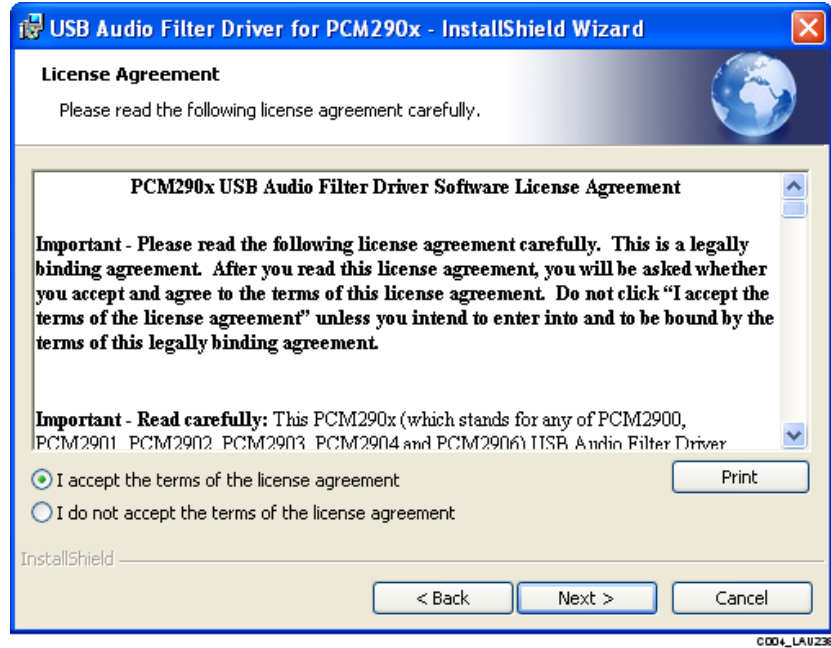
USB Audio Filter Driver for PCM290x - InstallShield Wizard

License Agreement

Please read the following license agreement carefully.

PCM290x USB Audio Filter Driver Software License Agreement

Important - Please read the following license agreement carefully. This is a legally binding agreement. After you read this license agreement, you will be asked whether you accept and agree to the terms of this license agreement. Do not click "I accept the terms of the license agreement" unless you intend to enter into and to be bound by the terms of this legally binding agreement.

Important - Read carefully: This PCM290x (which stands for any of PCM2900, PCM2901, PCM2902, PCM2903, PCM2904 and PCM2906) USB Audio Filter Driver

I accept the terms of the license agreement

I do not accept the terms of the license agreement

Print

InstallShield

< Back

Next >

Cancel

C004_LAU238